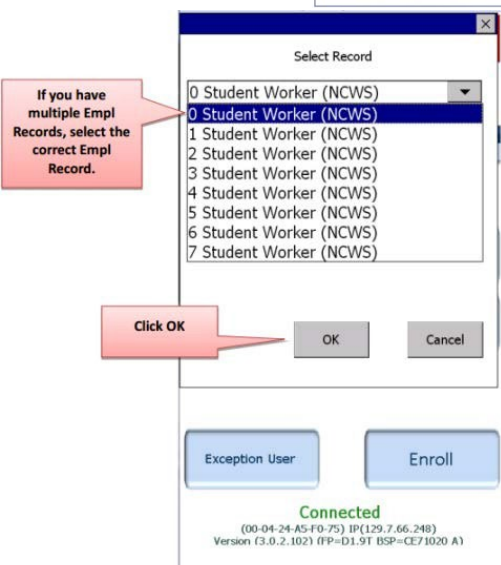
Select Record

If you have multiple Empl Records, select the correct Empl Record.

0 Student Worker (NCWS)
0 Student Worker (NCWS)
1 Student Worker (NCWS)
2 Student Worker (NCWS)
3 Student Worker (NCWS)
4 Student Worker (NCWS)
5 Student Worker (NCWS)
6 Student Worker (NCWS)
7 Student Worker (NCWS)

Click OK

OK

Cancel

Exception User

Enroll

Connected
(00-04-24-A5-F0-75) IP(129.7.66.248)
Version (3.0.2.102) (FP=D1.9T BSP=CE71020 A)